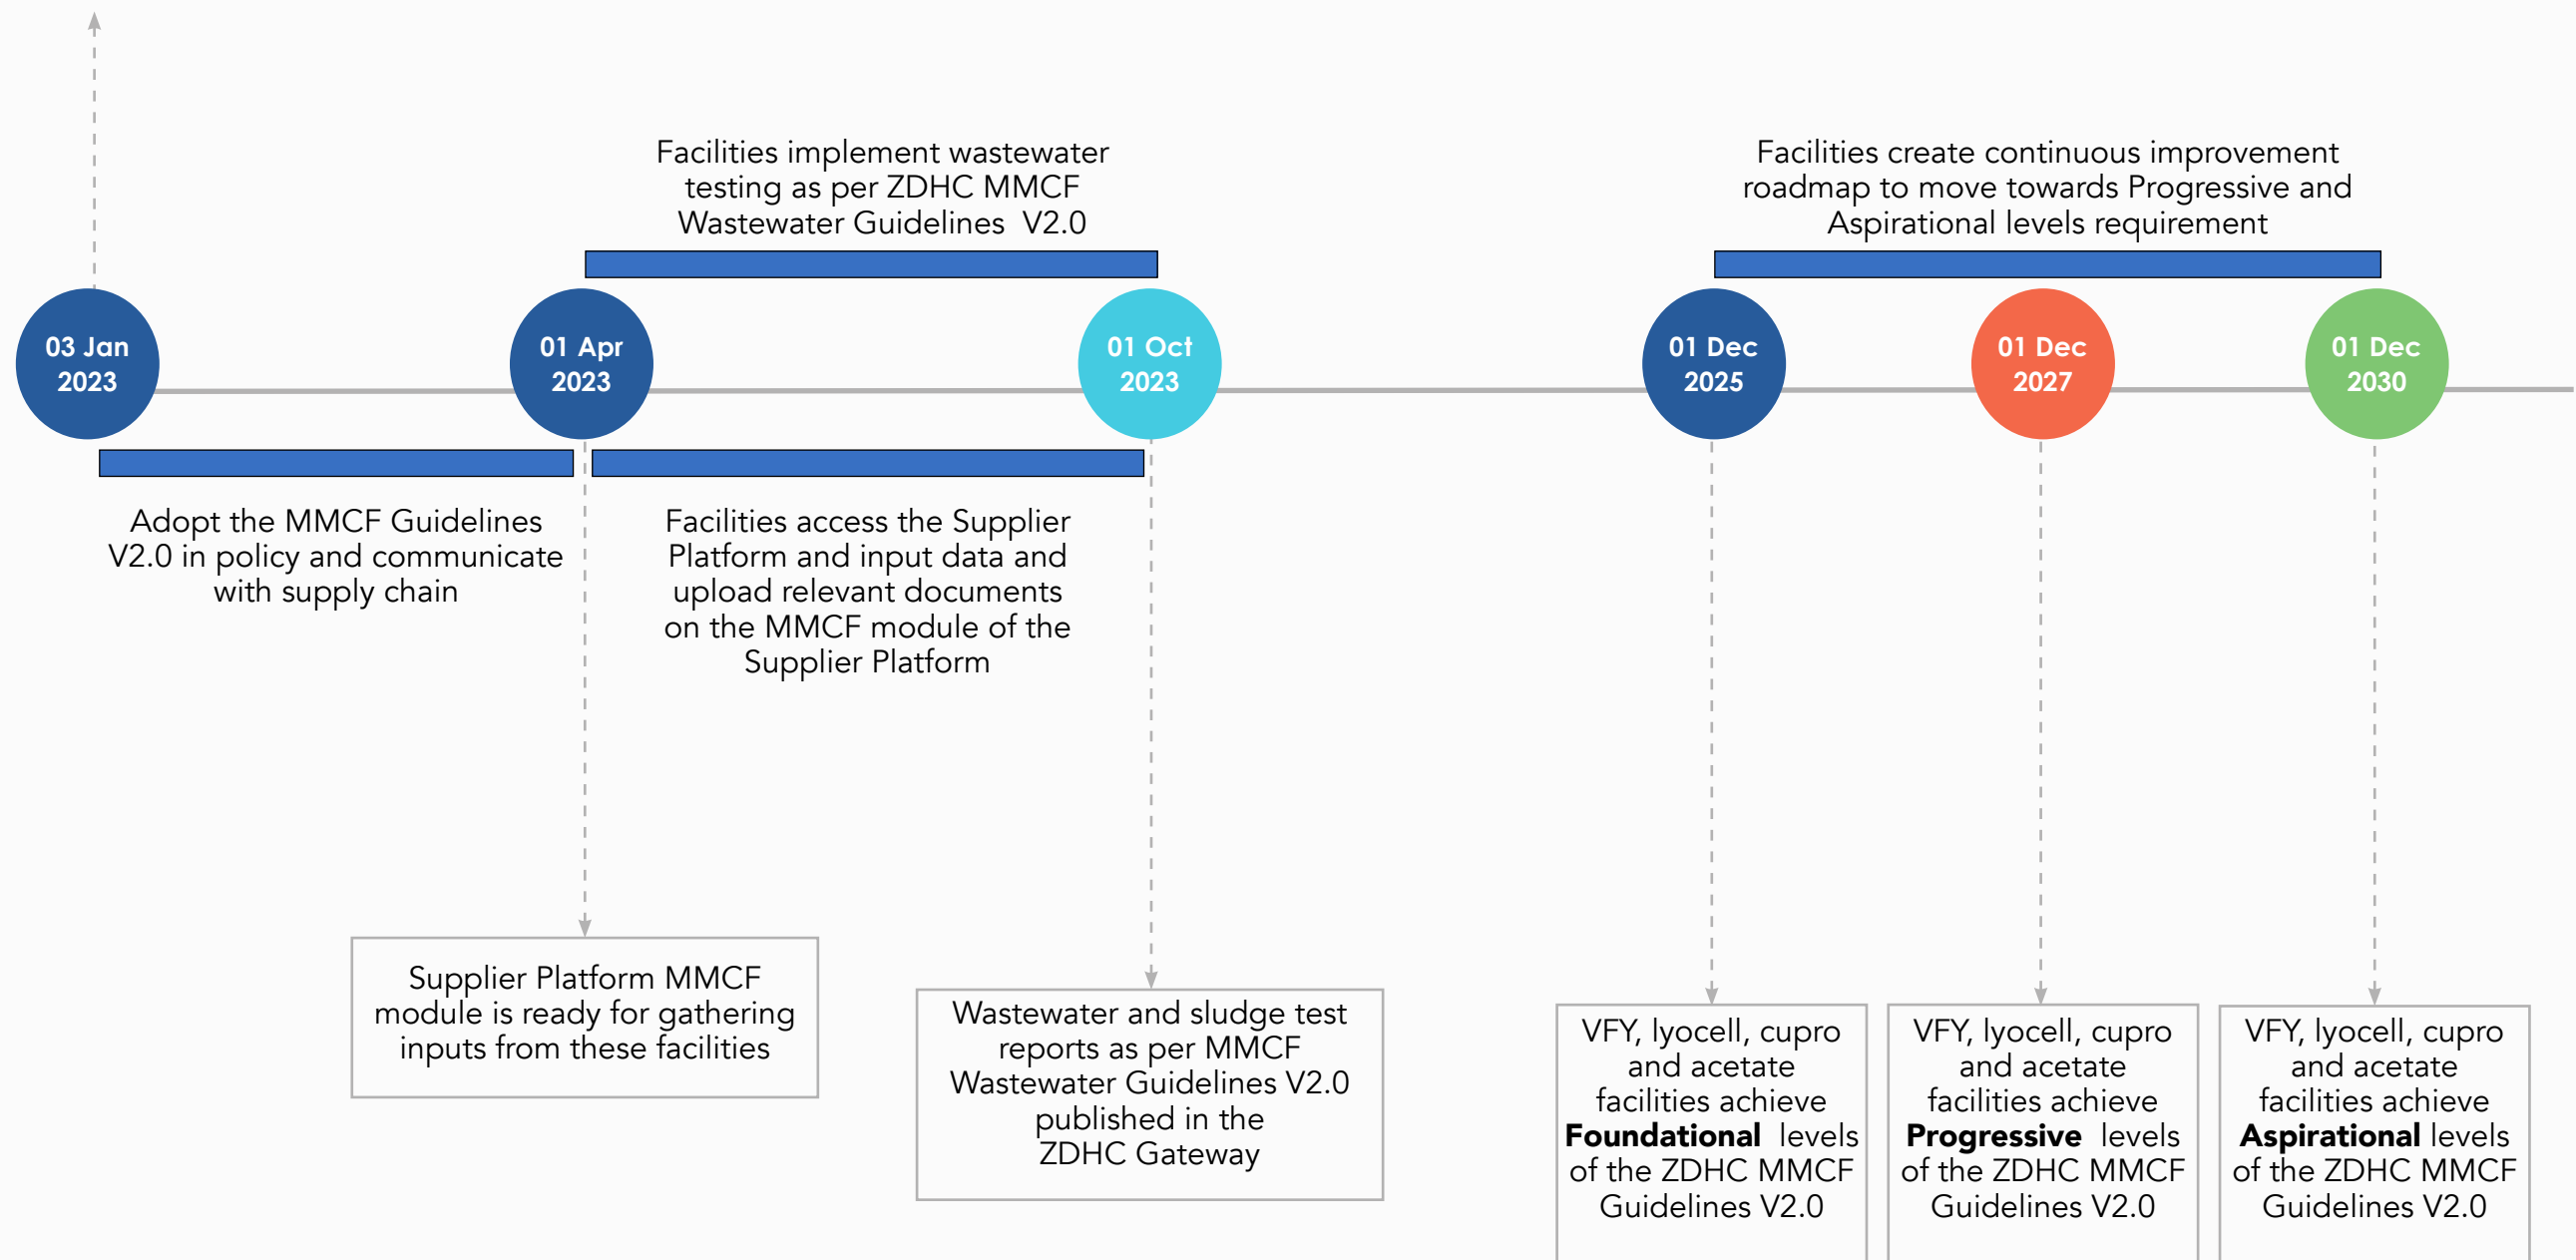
Facilities implement wastewater testing as per ZDHC MMCF Wastewater Guidelines V2.0

Facilities create continuous improvement roadmap to move towards Progressive and Aspirational levels requirement

03 Jan 2023

01 Apr 2023

01 Oct 2023

01 Dec 2025

01 Dec 2027

01 Dec 2030

Adopt the MMCF Guidelines V2.0 in policy and communicate with supply chain

Facilities access the Supplier Platform and input data and upload relevant documents on the MMCF module of the Supplier Platform

Supplier Platform MMCF module is ready for gathering inputs from these facilities

Wastewater and sludge test reports as per MMCF Wastewater Guidelines V2.0 published in the ZDHC Gateway

VFY, lyocell, cupro and acetate facilities achieve **Foundational** levels of the ZDHC MMCF Guidelines V2.0

VFY, lyocell, cupro and acetate facilities achieve **Progressive** levels of the ZDHC MMCF Guidelines V2.0

VFY, lyocell, cupro and acetate facilities achieve **Aspirational** levels of the ZDHC MMCF Guidelines V2.0